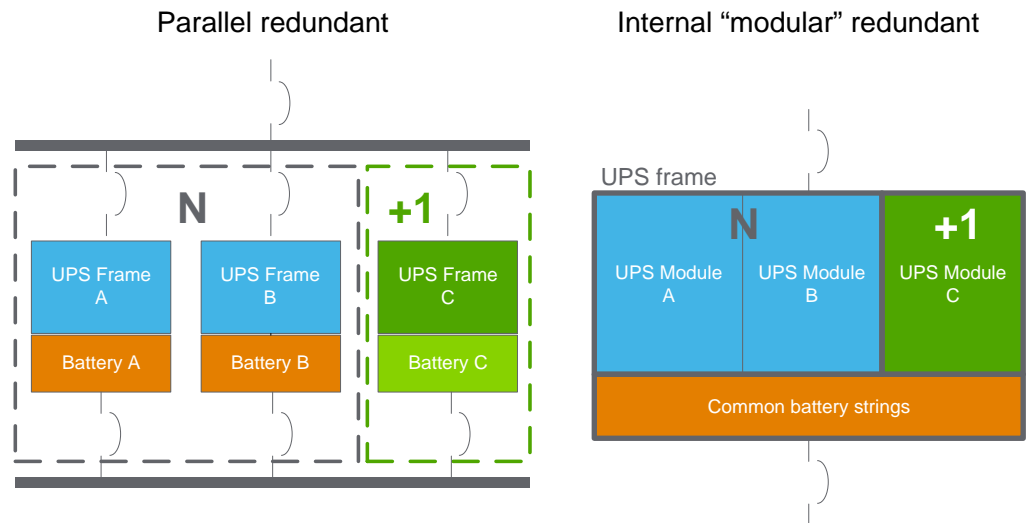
Parallel redundant

N

+1

UPS Frame A

UPS Frame B

UPS Frame C

Battery A

Battery B

Battery C

Internal “modular” redundant

UPS frame

N

+1

UPS Module A

UPS Module B

UPS Module C

Common battery strings